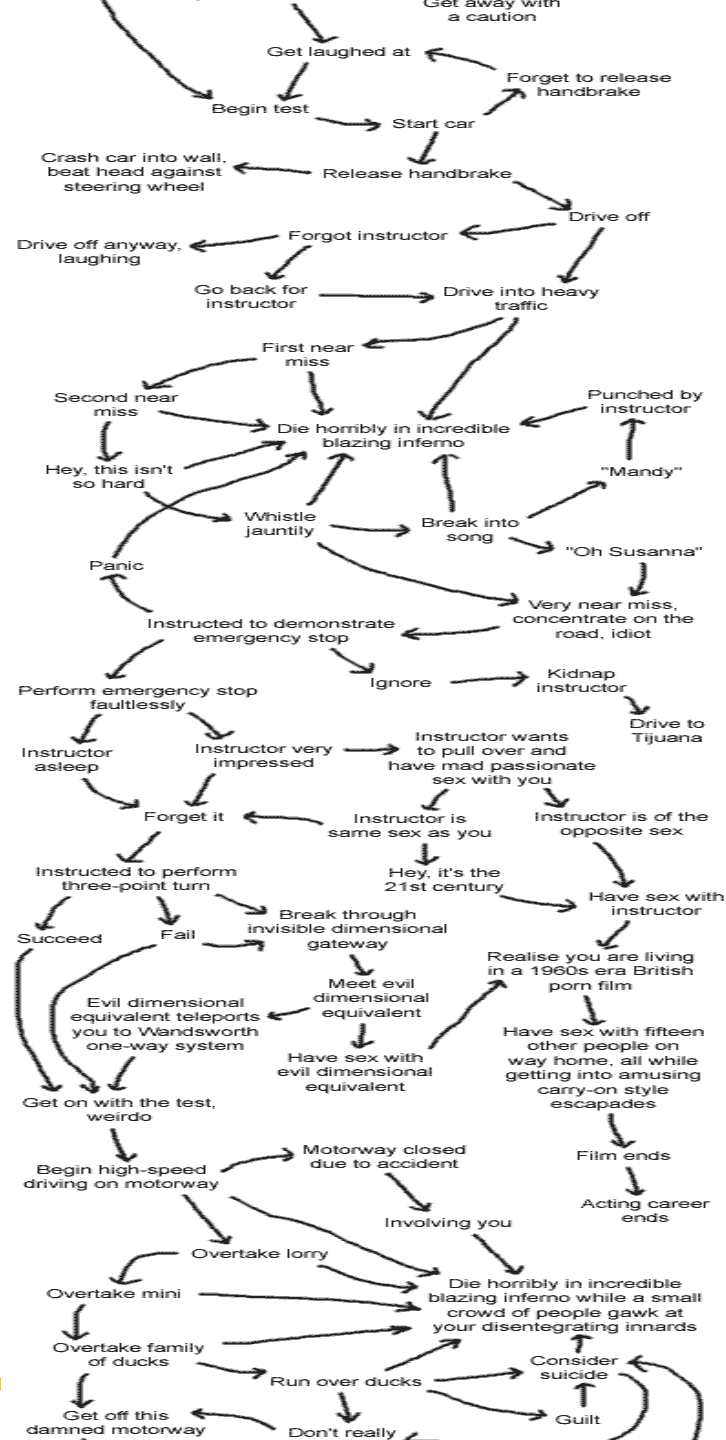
Get away with a caution

Get laughed at

Forget to release handbrake

Begin test

Start car

Crash car into wall, beat head against steering wheel

Release handbrake

Drive off

Drive off anyway, laughing

Forgot instructor

Go back for instructor

Drive into heavy traffic

First near miss

Second near miss

Die horribly in incredible blazing inferno

Punched by instructor

Hey, this isn't so hard

"Mandy"

Whistle jauntily

Break into song

"Oh Susanna"

Panic

Very near miss, concentrate on the road, idiot

Instructed to demonstrate emergency stop

Ignore

Kidnap instructor

Drive to Tijuana

Perform emergency stop faultlessly

Instructor asleep

Instructor very impressed

Instructor wants to pull over and have mad passionate sex with you

Forget it

Instructor is same sex as you

Instructor is of the opposite sex

Instructed to perform three-point turn

Hey, it's the 21st century

Have sex with instructor

Succeed

Fail

Break through invisible dimensional gateway

Realise you are living in a 1960s era British porn film

Meet evil dimensional equivalent

Evil dimensional equivalent teleports you to Wandsworth one-way system

Have sex with evil dimensional equivalent

Have sex with fifteen other people on way home, all while getting into amusing carry-on style escapades

Get on with the test, weirdo

Begin high-speed driving on motorway

Motorway closed due to accident

Film ends

Involving you

Acting career ends

Overtake lorry

Overtake mini

Die horribly in incredible blazing inferno while a small crowd of people gawk at your disentegrating innards

Overtake family of ducks

Consider suicide

Run over ducks

Get off this damned motorway

Don't really

Guilt